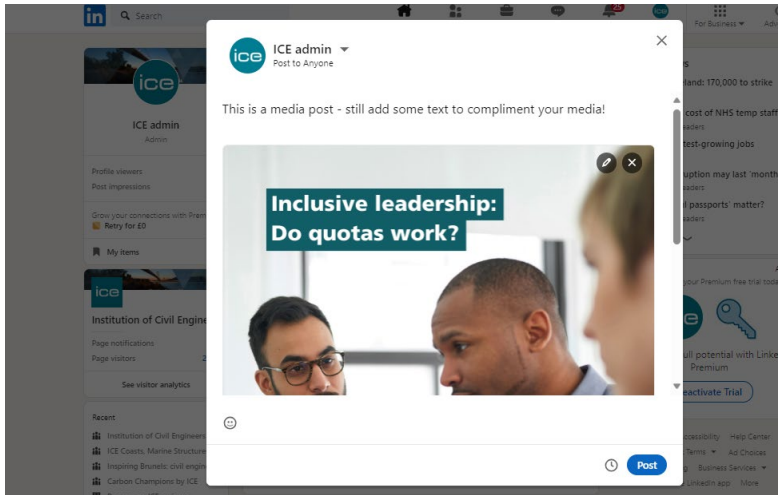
in Search

ice

ICE admin
Admin

Profile viewers
Post impressions

Grow your connections with Prem
Retry for £0

My items

ice
Institution of Civil Engine

Page notifications
Page visitors

See visitor analytics

Recent
Institution of Civil Engineers
ICE Coasts, Marine Structure
Inspiring Brunels: civil engin
Carbon Champions by ICE

For Business Adv

land: 170,000 to strike
cost of NHS temp staff
eaders
test-growing jobs
uption may last 'month
eaders
i passports' matter?
eaders

your Premium free trial toda
ull potential with Linke
Premium
eactivate Trial

ccessibility Help Center
Terms Ad Choices
Business Services
LinkedIn app More

ice
ICE admin
Post to Anyone

This is a media post - still add some text to compliment your media!

Inclusive leadership:
Do quotas work?

Post